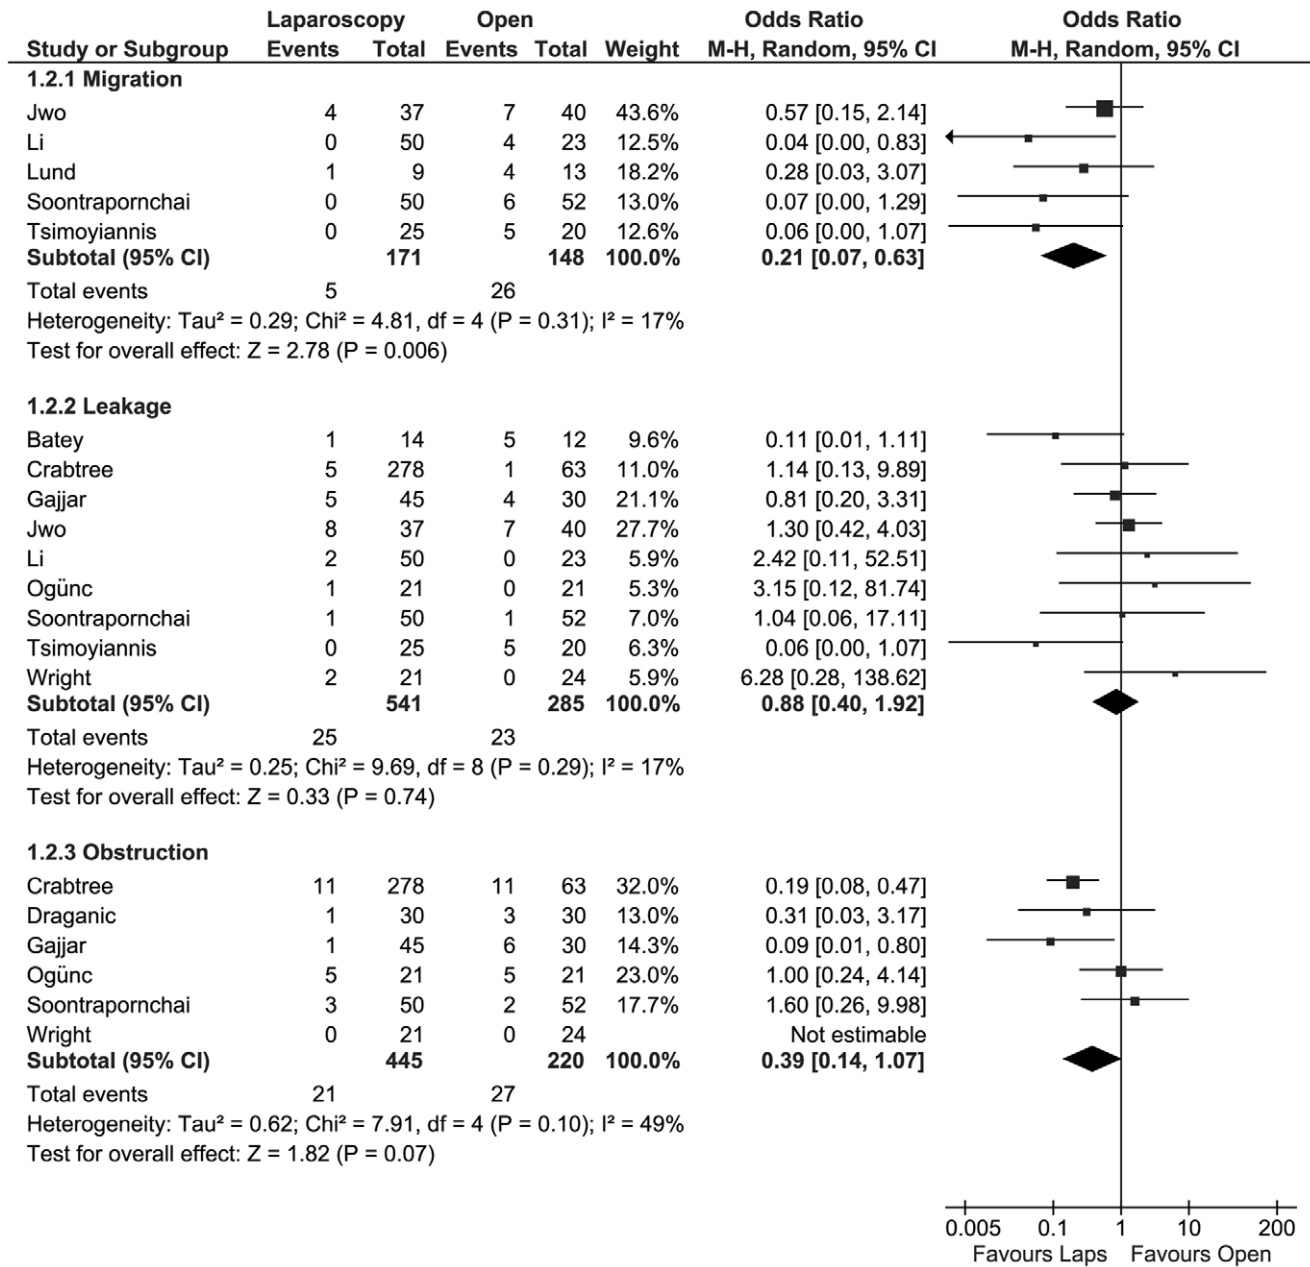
| Study or Subgroup | Laparoscopy Events | Laparoscopy Total | Open Events | Open Total | Weight | Odds Ratio M-H, Random, 95% CI |
|---|---|---|---|---|---|---|
| **1.2.1 Migration** | | | | | | |
| Jwo | 4 | 37 | 7 | 40 | 43.6% | 0.57 [0.15, 2.14] |
| Li | 0 | 50 | 4 | 23 | 12.5% | 0.04 [0.00, 0.83] |
| Lund | 1 | 9 | 4 | 13 | 18.2% | 0.28 [0.03, 3.07] |
| Soontrapornchai | 0 | 50 | 6 | 52 | 13.0% | 0.07 [0.00, 1.29] |
| Tsimoyiannis | 0 | 25 | 5 | 20 | 12.6% | 0.06 [0.00, 1.07] |
| **Subtotal (95% CI)** | | **171** | | **148** | **100.0%** | **0.21 [0.07, 0.63]** |
| Total events | 5 | | 26 | | | |

Heterogeneity: Tau² = 0.29; Chi² = 4.81, df = 4 (P = 0.31); I² = 17%
Test for overall effect: Z = 2.78 (P = 0.006)

| Study or Subgroup | Laparoscopy Events | Laparoscopy Total | Open Events | Open Total | Weight | Odds Ratio M-H, Random, 95% CI |
|---|---|---|---|---|---|---|
| **1.2.2 Leakage** | | | | | | |
| Batey | 1 | 14 | 5 | 12 | 9.6% | 0.11 [0.01, 1.11] |
| Crabtree | 5 | 278 | 1 | 63 | 11.0% | 1.14 [0.13, 9.89] |
| Gajjar | 5 | 45 | 4 | 30 | 21.1% | 0.81 [0.20, 3.31] |
| Jwo | 8 | 37 | 7 | 40 | 27.7% | 1.30 [0.42, 4.03] |
| Li | 2 | 50 | 0 | 23 | 5.9% | 2.42 [0.11, 52.51] |
| Ogünc | 1 | 21 | 0 | 21 | 5.3% | 3.15 [0.12, 81.74] |
| Soontrapornchai | 1 | 50 | 1 | 52 | 7.0% | 1.04 [0.06, 17.11] |
| Tsimoyiannis | 0 | 25 | 5 | 20 | 6.3% | 0.06 [0.00, 1.07] |
| Wright | 2 | 21 | 0 | 24 | 5.9% | 6.28 [0.28, 138.62] |
| **Subtotal (95% CI)** | | **541** | | **285** | **100.0%** | **0.88 [0.40, 1.92]** |
| Total events | 25 | | 23 | | | |

Heterogeneity: Tau² = 0.25; Chi² = 9.69, df = 8 (P = 0.29); I² = 17%
Test for overall effect: Z = 0.33 (P = 0.74)

| Study or Subgroup | Laparoscopy Events | Laparoscopy Total | Open Events | Open Total | Weight | Odds Ratio M-H, Random, 95% CI |
|---|---|---|---|---|---|---|
| **1.2.3 Obstruction** | | | | | | |
| Crabtree | 11 | 278 | 11 | 63 | 32.0% | 0.19 [0.08, 0.47] |
| Draganic | 1 | 30 | 3 | 30 | 13.0% | 0.31 [0.03, 3.17] |
| Gajjar | 1 | 45 | 6 | 30 | 14.3% | 0.09 [0.01, 0.80] |
| Ogünc | 5 | 21 | 5 | 21 | 23.0% | 1.00 [0.24, 4.14] |
| Soontrapornchai | 3 | 50 | 2 | 52 | 17.7% | 1.60 [0.26, 9.98] |
| Wright | 0 | 21 | 0 | 24 | | Not estimable |
| **Subtotal (95% CI)** | | **445** | | **220** | **100.0%** | **0.39 [0.14, 1.07]** |
| Total events | 21 | | 27 | | | |

Heterogeneity: Tau² = 0.62; Chi² = 7.91, df = 4 (P = 0.10); I² = 49%
Test for overall effect: Z = 1.82 (P = 0.07)

Odds Ratio
M-H, Random, 95% CI

0.005 0.1 1 10 200
Favours Laps Favours Open